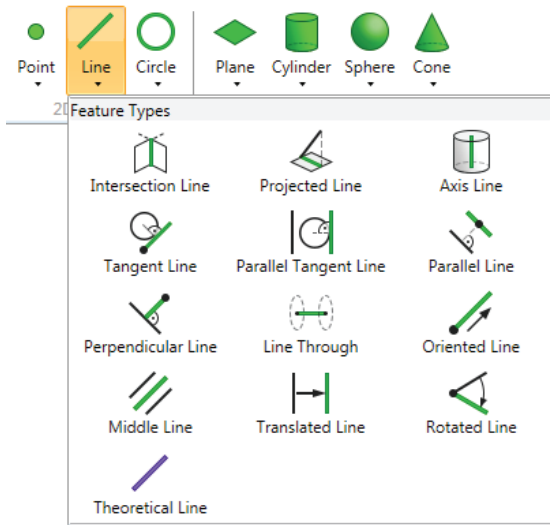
Point Line Circle Plane Cylinder Sphere Cone

2D

Feature Types

Intersection Line
Projected Line
Axis Line
Tangent Line
Parallel Tangent Line
Parallel Line
Perpendicular Line
Line Through
Oriented Line
Middle Line
Translated Line
Rotated Line
Theoretical Line